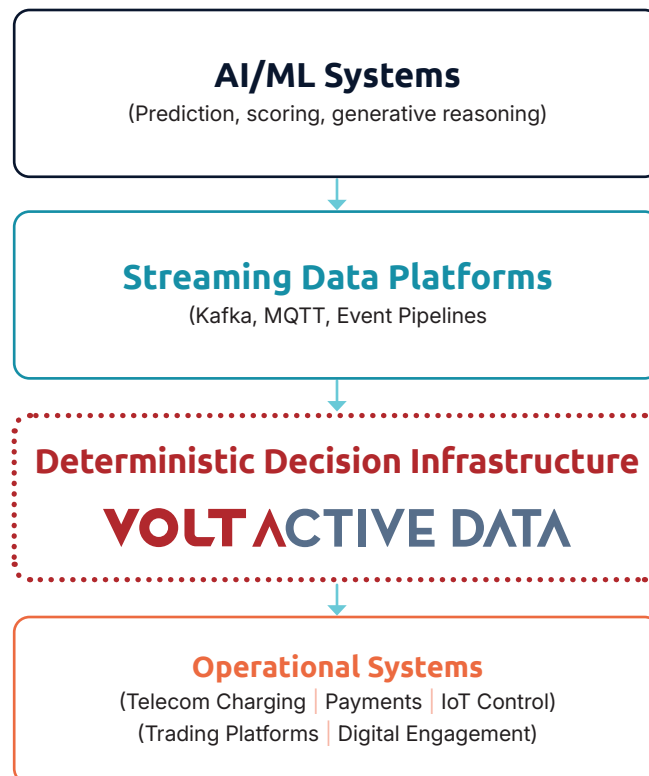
AI/ML Systems
(Prediction, scoring, generative reasoning)

Streaming Data Platforms
(Kafka, MQTT, Event Pipelines

Deterministic Decision Infrastructure
VOLT ACTIVE DATA

Operational Systems
(Telecom Charging | Payments | IoT Control)
(Trading Platforms | Digital Engagement)